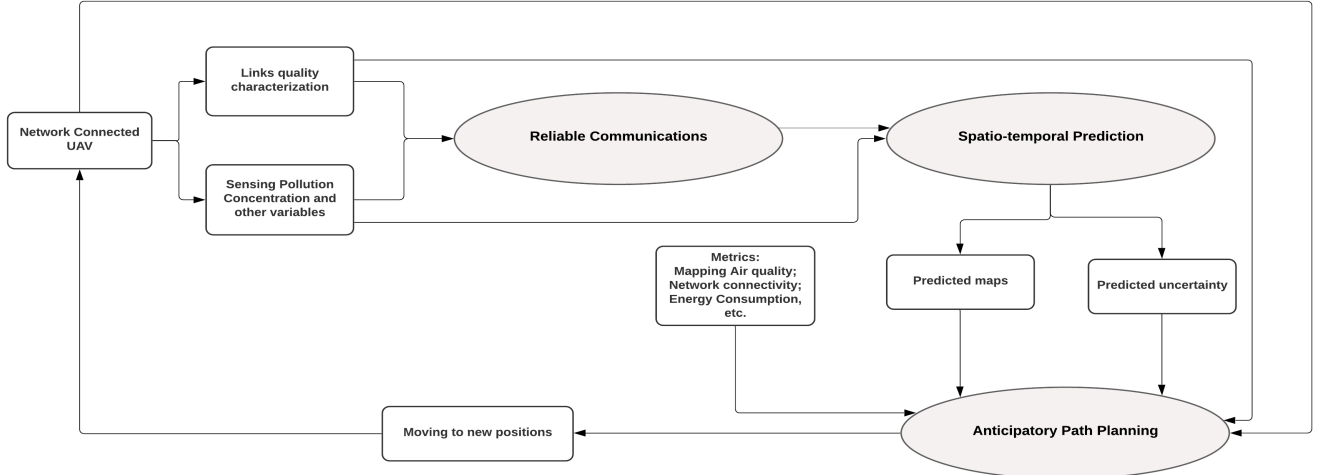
Network Connected UAV

Links quality characterization

Sensing Pollution Concentration and other variables

Reliable Communications

Spatio-temporal Prediction

Metrics: Mapping Air quality; Network connectivity; Energy Consumption, etc.

Predicted maps

Predicted uncertainty

Moving to new positions

Anticipatory Path Planning